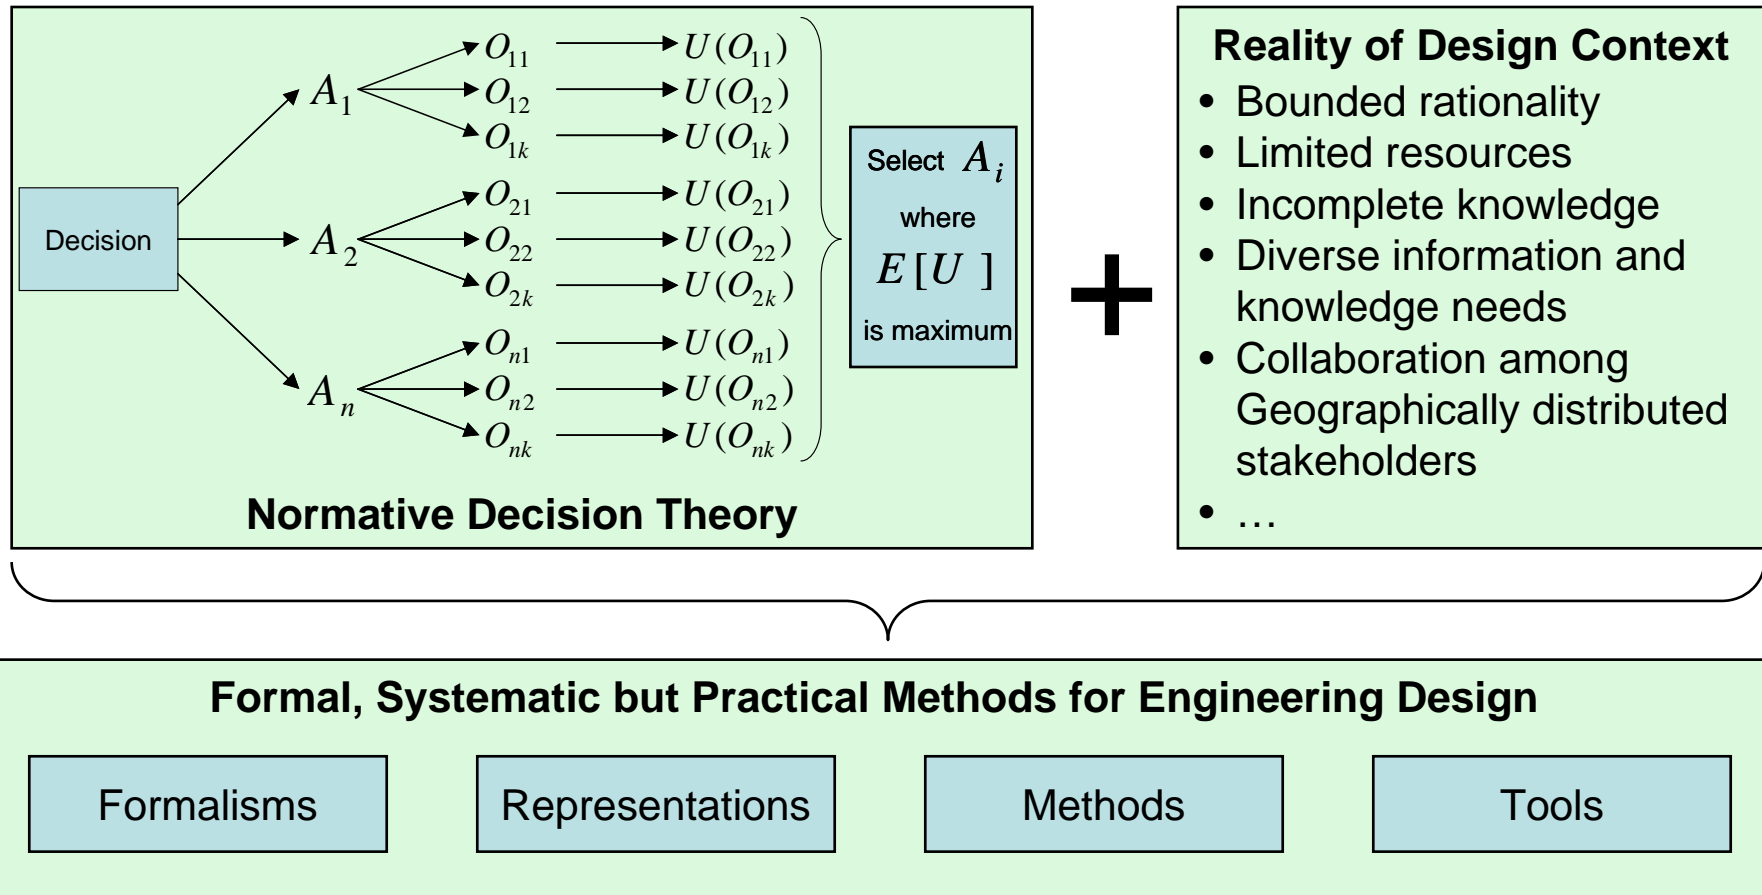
Decision

$A_1$

$O_{11}$ $U(O_{11})$
$O_{12}$ $U(O_{12})$
$O_{1k}$ $U(O_{1k})$

$A_2$

$O_{21}$ $U(O_{21})$
$O_{22}$ $U(O_{22})$
$O_{2k}$ $U(O_{2k})$

$A_n$

$O_{n1}$ $U(O_{n1})$
$O_{n2}$ $U(O_{n2})$
$O_{nk}$ $U(O_{nk})$

Select $A_i$ where $E[U]$ is maximum

Normative Decision Theory

+

Reality of Design Context
• Bounded rationality
• Limited resources
• Incomplete knowledge
• Diverse information and knowledge needs
• Collaboration among Geographically distributed stakeholders
• …

Formal, Systematic but Practical Methods for Engineering Design

Formalisms

Representations

Methods

Tools